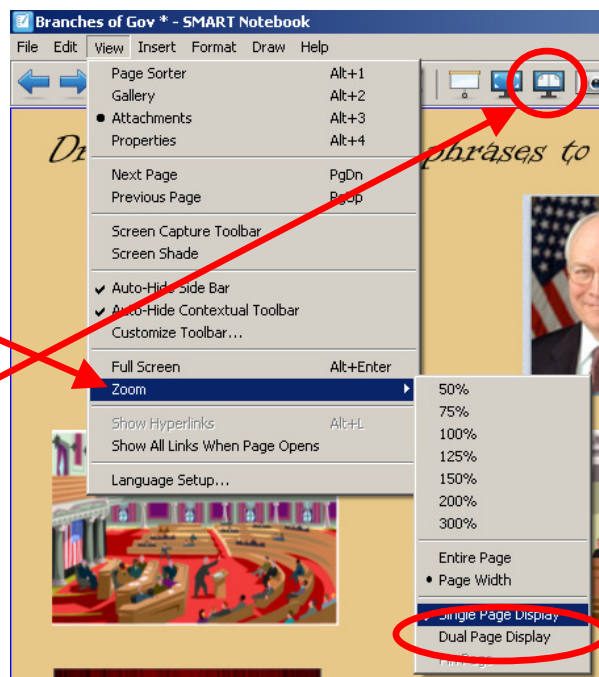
Branches of Gov * - SMART Notebook

File Edit View Insert Format Draw Help

Page Sorter Alt+1
Gallery Alt+2
Attachments Alt+3
Properties Alt+4

Next Page PgDn
Previous Page PgUp

Screen Capture Toolbar
Screen Shade

Auto-Hide Side Bar
Auto-Hide Contextual Toolbar
Customize Toolbar...

Full Screen Alt+Enter
Zoom

Show Hyperlinks Alt+L
Show All Links When Page Opens

Language Setup...

50%
75%
100%
125%
150%
200%
300%

Entire Page
Page Width

Single Page Display
Dual Page Display
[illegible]

Dr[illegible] phrases to